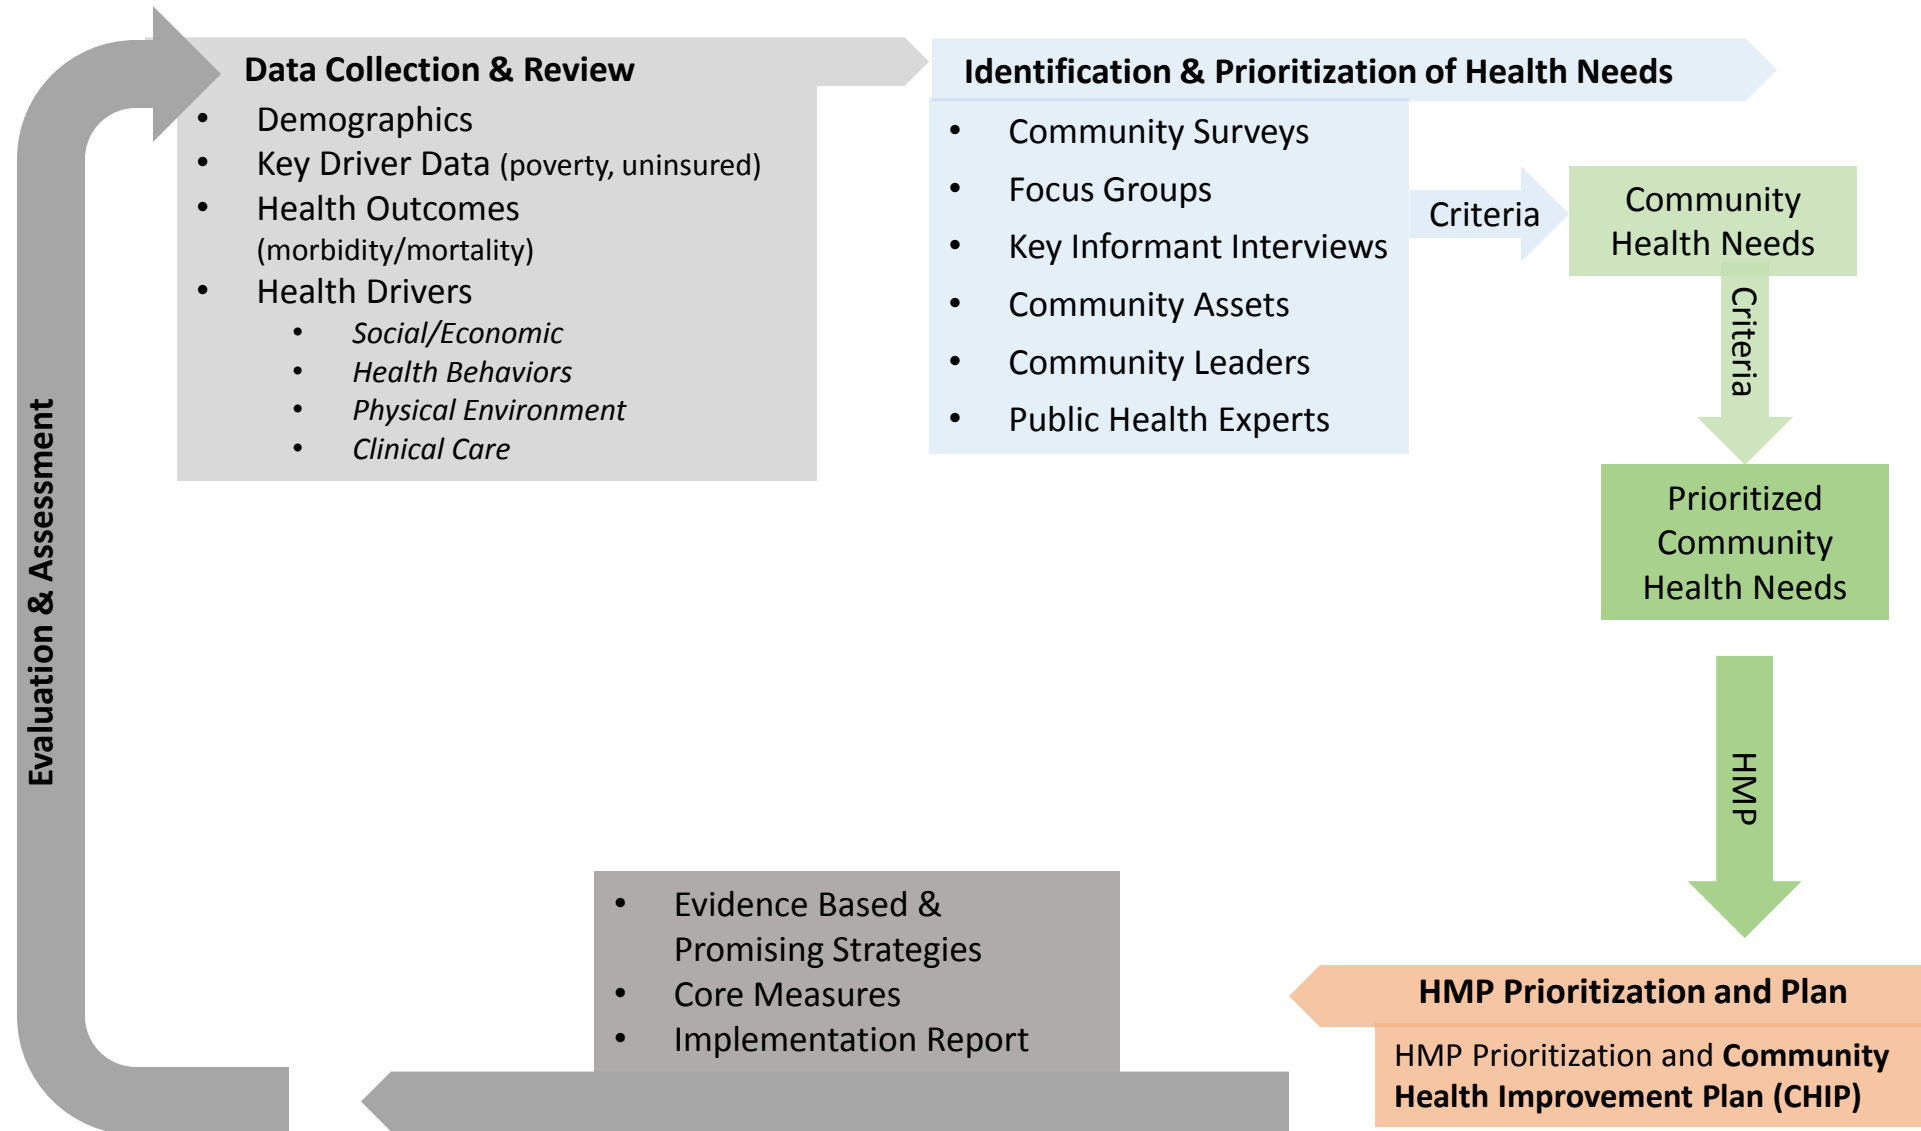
Data Collection & Review

- Demographics
- Key Driver Data (poverty, uninsured)
- Health Outcomes (morbidity/mortality)
- Health Drivers
  - Social/Economic
  - Health Behaviors
  - Physical Environment
  - Clinical Care

Identification & Prioritization of Health Needs

- Community Surveys
- Focus Groups
- Key Informant Interviews
- Community Assets
- Community Leaders
- Public Health Experts

Criteria

Community Health Needs

Criteria

Prioritized Community Health Needs

HMP

HMP Prioritization and Plan

HMP Prioritization and Community Health Improvement Plan (CHIP)

- Evidence Based & Promising Strategies
- Core Measures
- Implementation Report

Evaluation & Assessment